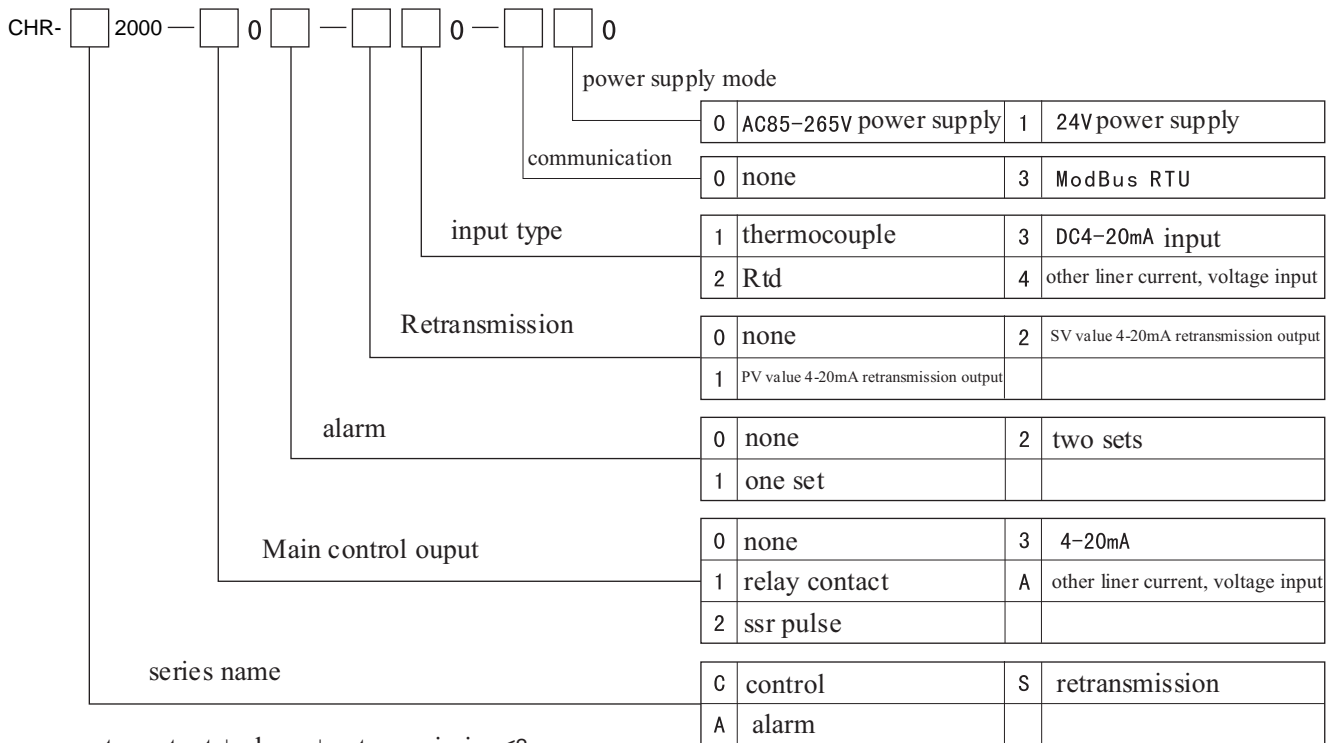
CHR- [ ] 2000 — [ ] 0 [ ] — [ ] [ ] 0 — [ ] [ ] 0

power supply mode

| 0 | AC85-265V power supply | 1 | 24V power supply |
|---|---|---|---|

communication

| 0 | none | 3 | ModBus RTU |
|---|---|---|---|

input type

| 1 | thermocouple | 3 | DC4-20mA input |
|---|---|---|---|
| 2 | Rtd | 4 | other liner current, voltage input |

Retransmission

| 0 | none | 2 | SV value 4-20mA retransmission output |
|---|---|---|---|
| 1 | PV value 4-20mA retransmission output | | |

alarm

| 0 | none | 2 | two sets |
|---|---|---|---|
| 1 | one set | | |

Main control ouput

| 0 | none | 3 | 4-20mA |
|---|---|---|---|
| 1 | relay contact | A | other liner current, voltage input |
| 2 | ssr pulse | | |

series name

| C | control | S | retransmission |
|---|---|---|---|
| A | alarm | | |

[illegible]